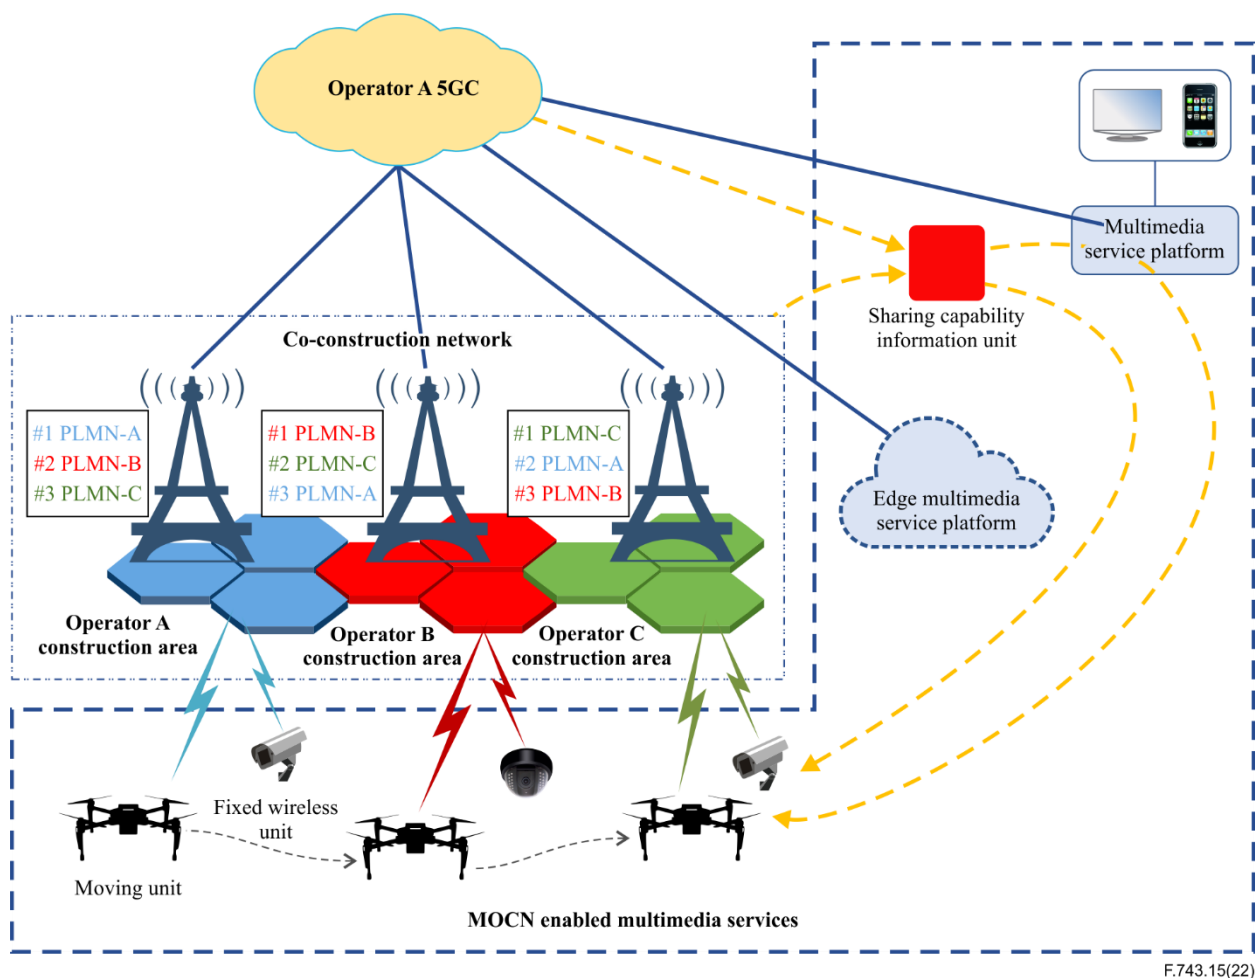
Operator A 5GC

Multimedia service platform

Sharing capability information unit

Co-construction network

#1 PLMN-A
#2 PLMN-B
#3 PLMN-C

#1 PLMN-B
#2 PLMN-C
#3 PLMN-A

#1 PLMN-C
#2 PLMN-A
#3 PLMN-B

Edge multimedia service platform

Operator A construction area

Operator B construction area

Operator C construction area

Fixed wireless unit

Moving unit

MOCN enabled multimedia services

F.743.15(22)